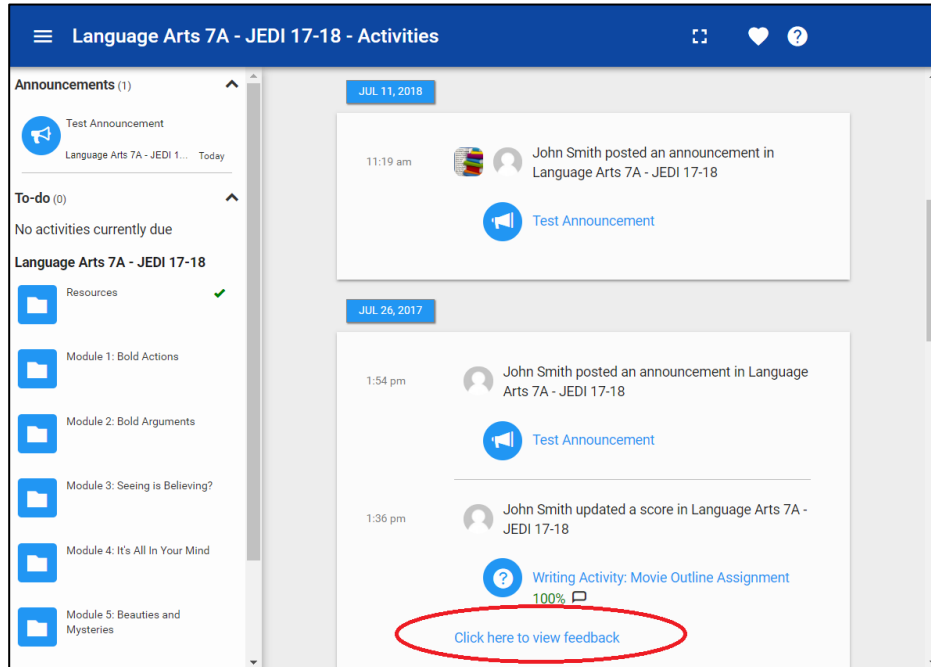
Language Arts 7A - JEDI 17-18 - Activities

Announcements (1)

Test Announcement
Language Arts 7A - JEDI 1... Today

To-do (0)

No activities currently due

Language Arts 7A - JEDI 17-18

Resources

Module 1: Bold Actions

Module 2: Bold Arguments

Module 3: Seeing is Believing?

Module 4: It's All In Your Mind

Module 5: Beauties and Mysteries

JUL 11, 2018

11:19 am John Smith posted an announcement in Language Arts 7A - JEDI 17-18

Test Announcement

JUL 26, 2017

1:54 pm John Smith posted an announcement in Language Arts 7A - JEDI 17-18

Test Announcement

1:36 pm John Smith updated a score in Language Arts 7A - JEDI 17-18

Writing Activity: Movie Outline Assignment
100%

Click here to view feedback